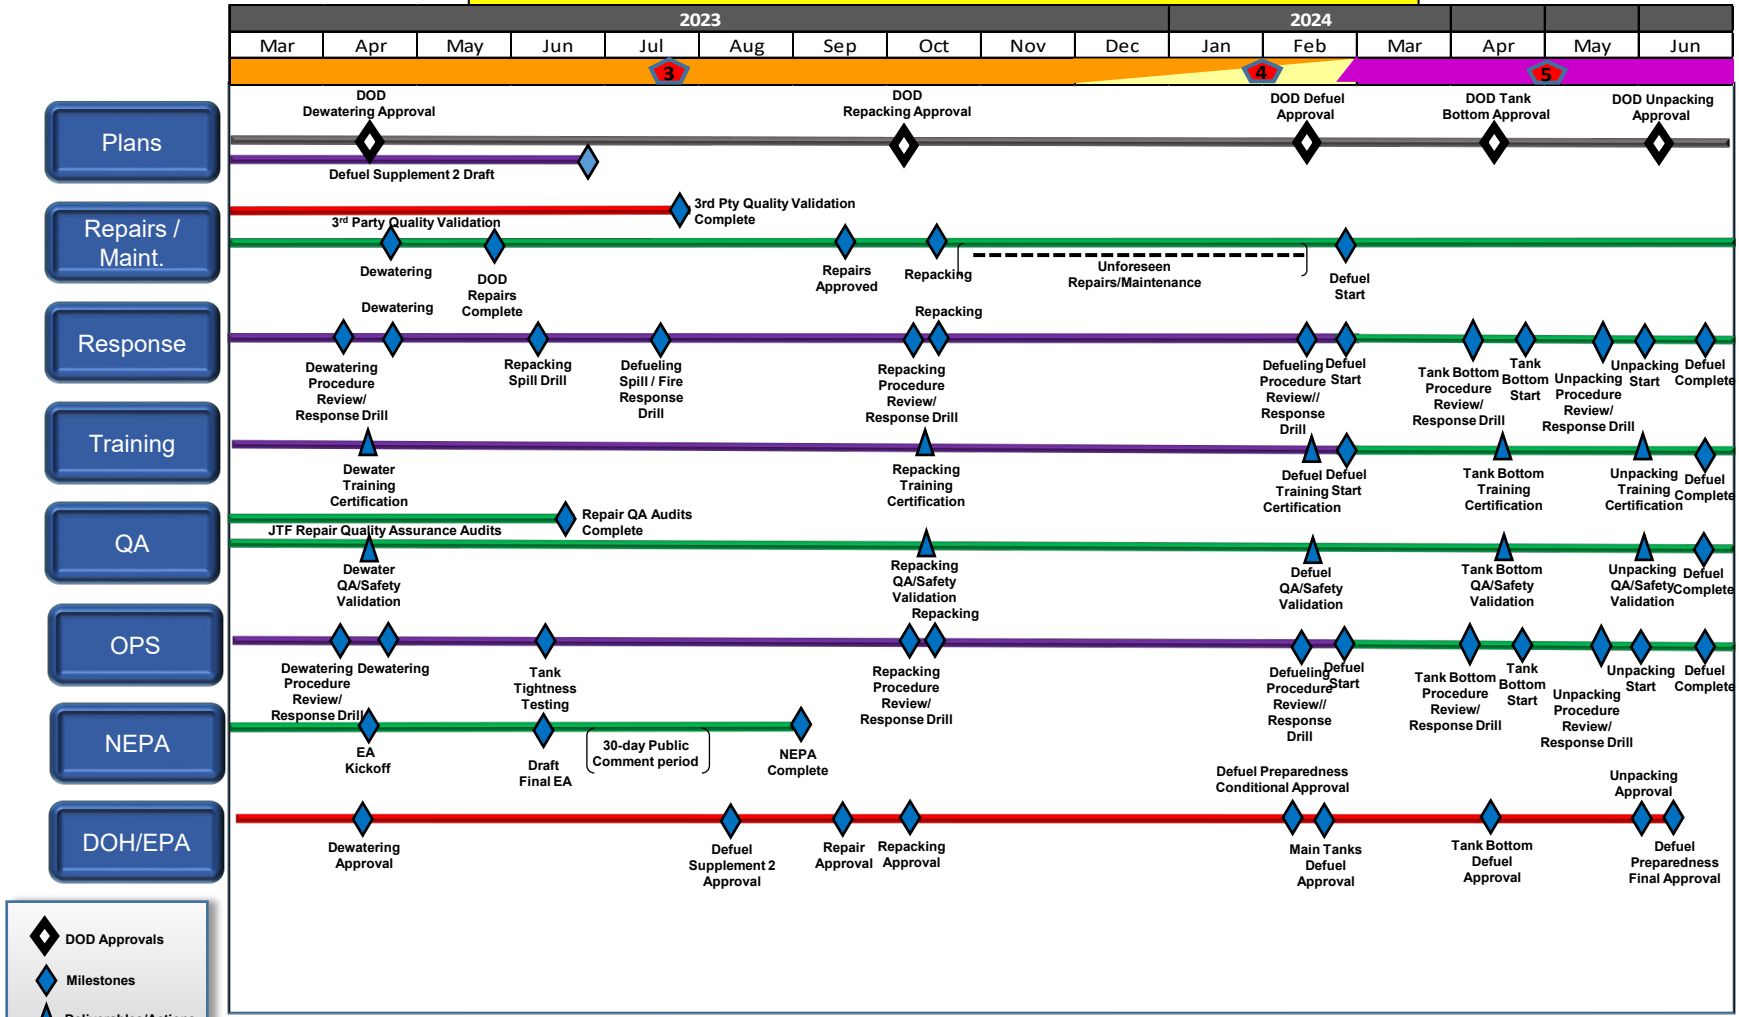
2023

2024

Mar Apr May Jun Jul Aug Sep Oct Nov Dec Jan Feb Mar Apr May Jun

3

4

5

Plans

Repairs / Maint.

Response

Training

QA

OPS

NEPA

DOH/EPA

DOD Dewatering Approval

DOD Repacking Approval

DOD Defuel Approval

DOD Tank Bottom Approval

DOD Unpacking Approval

Defuel Supplement 2 Draft

3rd Pty Quality Validation Complete

3rd Party Quality Validation

Dewatering

DOD Repairs Complete

Repairs Approved

Repacking

Unforeseen Repairs/Maintenance

Defuel Start

Dewatering

Repacking

Dewatering Procedure Review/ Response Drill

Repacking Spill Drill

Defueling Spill / Fire Response Drill

Repacking Procedure Review/ Response Drill

Defueling Procedure Review// Response Drill

Defuel Start

Tank Bottom Procedure Review/ Response Drill

Tank Bottom Start

Unpacking Procedure Review/ Response Drill

Unpacking Start

Defuel Complete

Dewater Training Certification

Repacking Training Certification

Defuel Training Certification

Defuel Start

Tank Bottom Training Certification

Unpacking Training Certification

Defuel Complete

Repair QA Audits Complete

JTF Repair Quality Assurance Audits

Dewater QA/Safety Validation

Repacking QA/Safety Validation

Defuel QA/Safety Validation

Tank Bottom QA/Safety Validation

Unpacking QA/Safety Validation

Defuel Complete

Repacking

Dewatering Procedure Review/ Response Drill

Dewatering

Tank Tightness Testing

Repacking Procedure Review/ Response Drill

Defueling Procedure Review// Response Drill

Defuel Start

Tank Bottom Procedure Review/ Response Drill

Tank Bottom Start

Unpacking Procedure Review/ Response Drill

Unpacking Start

Defuel Complete

EA Kickoff

Draft Final EA

30-day Public Comment period

NEPA Complete

Defuel Preparedness Conditional Approval

Unpacking Approval

Dewatering Approval

Defuel Supplement 2 Approval

Repair Approval

Repacking Approval

Main Tanks Defuel Approval

Tank Bottom Defuel Approval

Defuel Preparedness Final Approval

DOD Approvals

Milestones

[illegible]